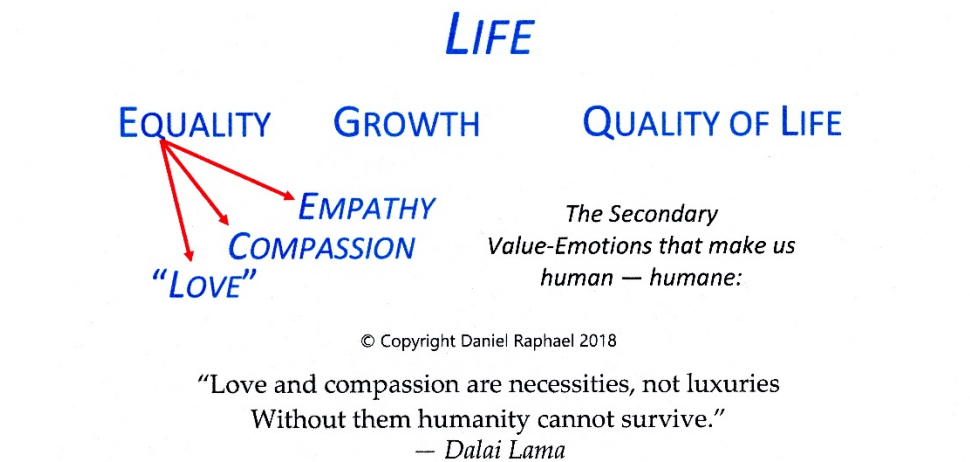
LIFE

EQUALITY GROWTH QUALITY OF LIFE

EMPATHY
COMPASSION
"LOVE"

The Secondary Value-Emotions that make us human — humane:

© Copyright Daniel Raphael 2018

"Love and compassion are necessities, not luxuries Without them humanity cannot survive."
— Dalai Lama